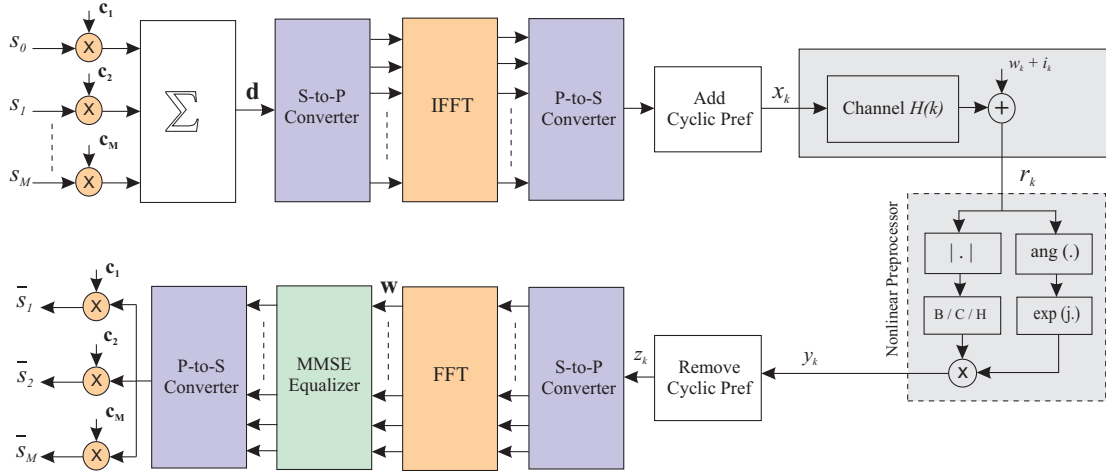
$\mathbf{c_1}$
$s_0$
X
$\mathbf{c_2}$
$s_1$
X
$\mathbf{c_M}$
$s_M$
X

$\sum$

$\mathbf{d}$

S-to-P Converter

IFFT

P-to-S Converter

Add Cyclic Pref

$x_k$

Channel $H(k)$

$w_k + i_k$

+

$r_k$

Nonlinear Preprocessor

| . |

ang (.)

B / C / H

exp (j.)

X

$y_k$

Remove Cyclic Pref

$z_k$

S-to-P Converter

FFT

$\mathbf{w}$

MMSE Equalizer

P-to-S Converter

$\mathbf{c_1}$
$\bar{s}_1$
X
$\mathbf{c_2}$
$\bar{s}_2$
X
$\mathbf{c_M}$
$\bar{s}_M$
X